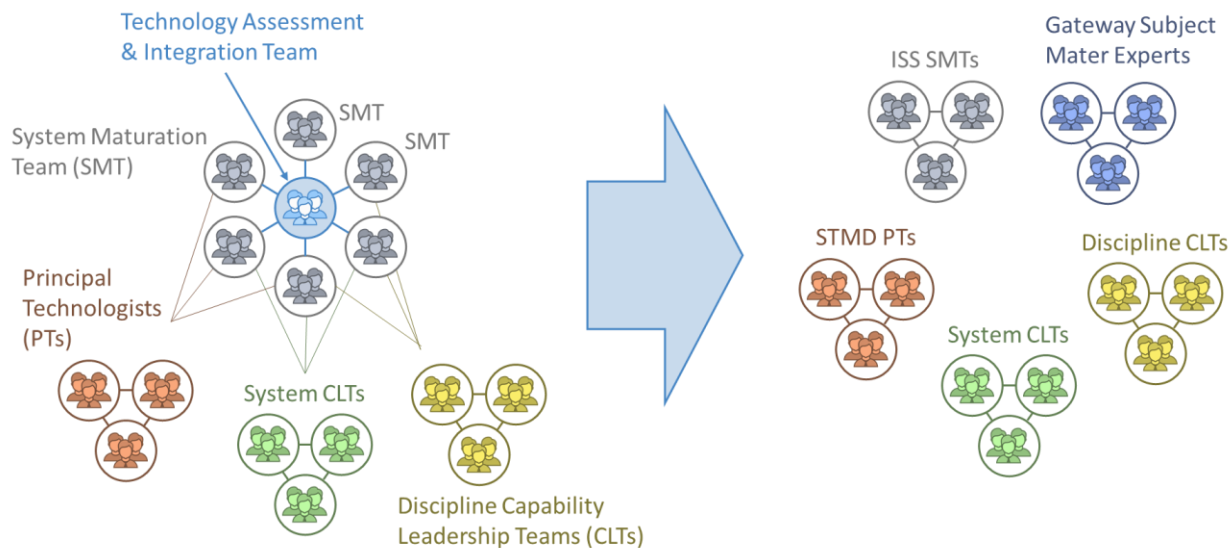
Technology Assessment & Integration Team

SMT

SMT

System Maturation Team (SMT)

Principal Technologists (PTs)

System CLTs

Discipline Capability Leadership Teams (CLTs)

ISS SMTs

Gateway Subject Mater Experts

STMD PTs

Discipline CLTs

System CLTs